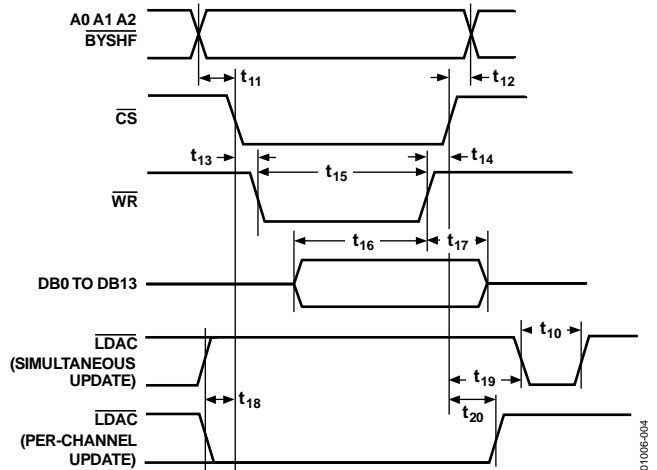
A0 A1 A2
$\overline{BYSHF}$

$t_{11}$

$t_{12}$

$\overline{CS}$

$t_{13}$

$t_{14}$

$t_{15}$

$\overline{WR}$

$t_{16}$

$t_{17}$

DB0 TO DB13

$\overline{LDAC}$
(SIMULTANEOUS UPDATE)

$t_{10}$

$t_{19}$

$t_{18}$

$\overline{LDAC}$
(PER-CHANNEL UPDATE)

$t_{20}$

01006-004